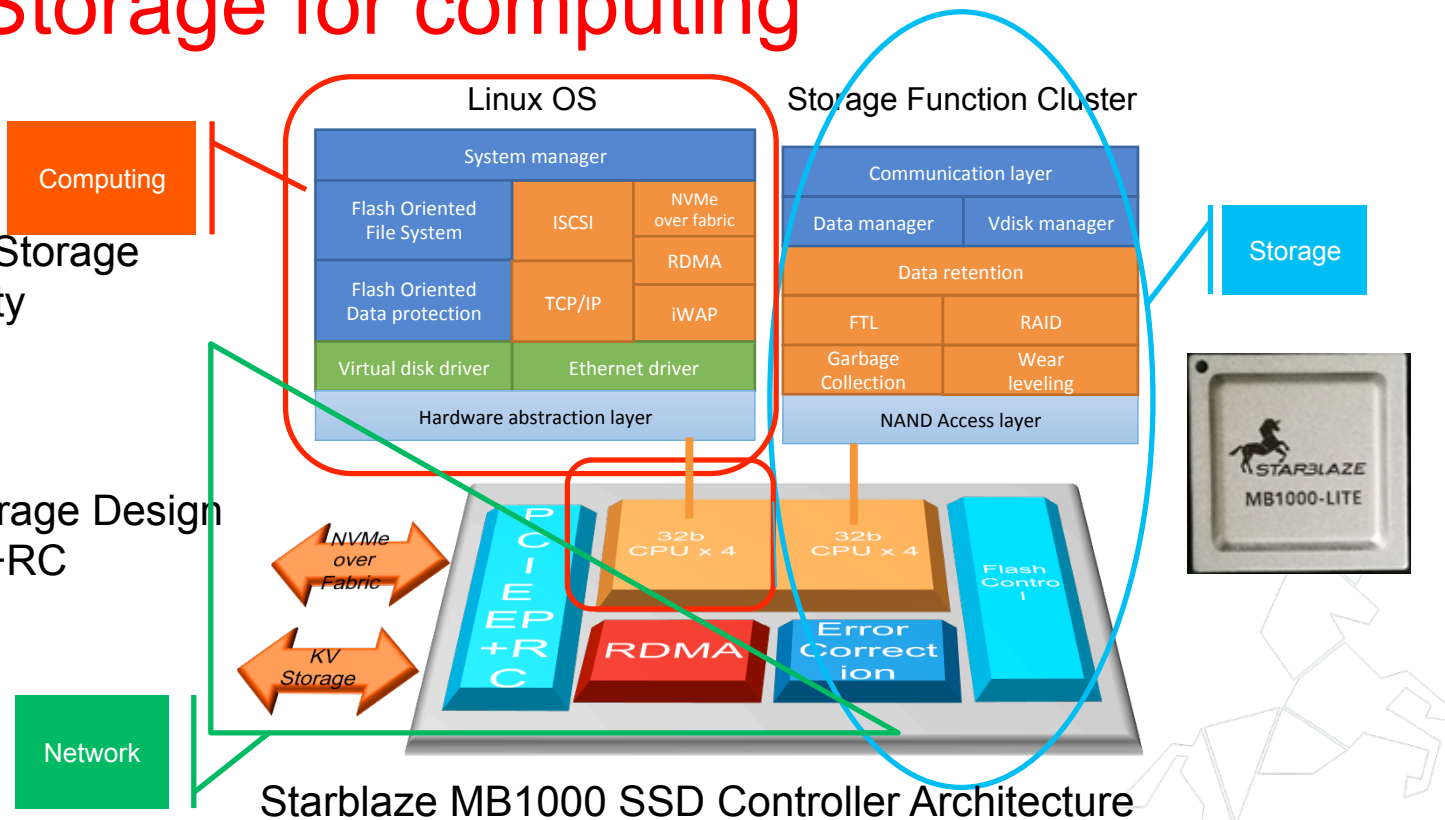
Storage for computing

Computing

Storage
ty

rage Design
+RC

Network

Linux OS

System manager

Flash Oriented File System

ISCSI

NVMe over fabric

RDMA

Flash Oriented Data protection

TCP/IP

iWAP

Virtual disk driver

Ethernet driver

Hardware abstraction layer

Storage Function Cluster

Communication layer

Data manager

Vdisk manager

Data retention

FTL

RAID

Garbage Collection

Wear leveling

NAND Access layer

Storage

STARBLAZE
MB1000-LITE

NVMe over Fabric

KV Storage

PCIE EP +RC

32b CPU x 4

32b CPU x 4

Flash Control

RDMA

Error Correction

Starblaze MB1000 SSD Controller Architecture